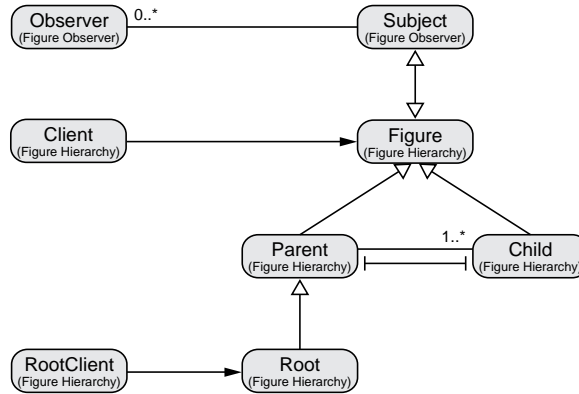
Observer
(Figure Observer)

0..*

Subject
(Figure Observer)

Client
(Figure Hierarchy)

Figure
(Figure Hierarchy)

Parent
(Figure Hierarchy)

1..*

Child
(Figure Hierarchy)

RootClient
(Figure Hierarchy)

Root
(Figure Hierarchy)